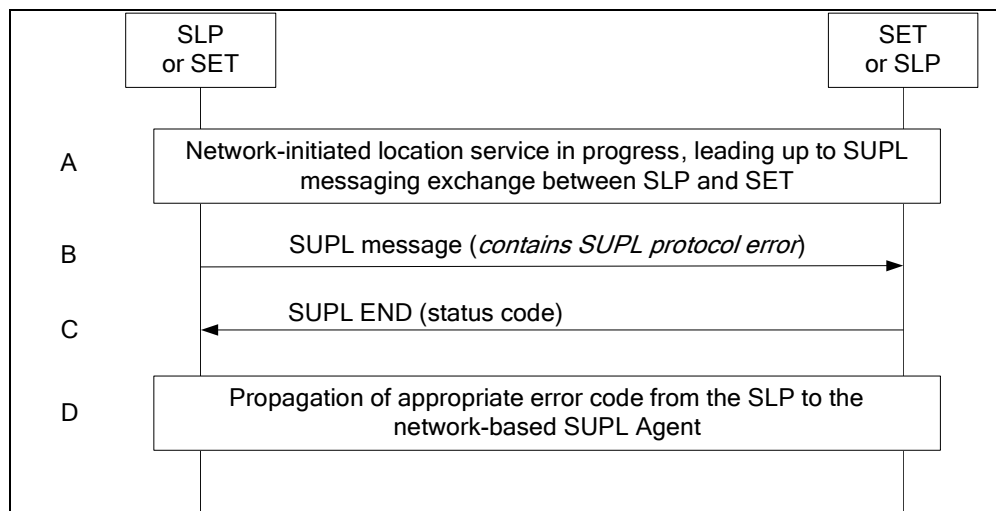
SLP or SET

SET or SLP

A

Network-initiated location service in progress, leading up to SUPL messaging exchange between SLP and SET

B

SUPL message (*contains SUPL protocol error*)

C

SUPL END (status code)

D

Propagation of appropriate error code from the SLP to the network-based SUPL Agent